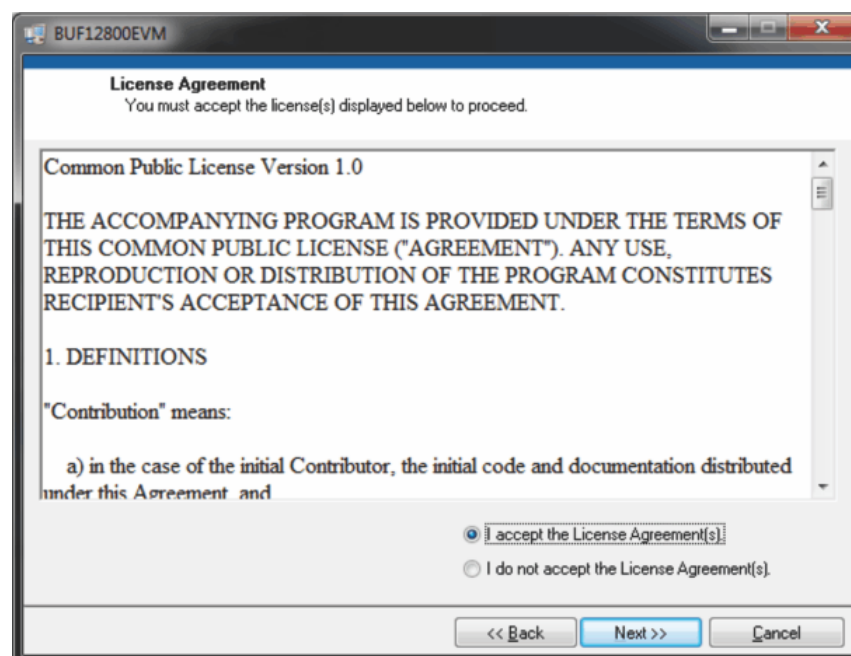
BUF12800EVM

License Agreement
You must accept the license(s) displayed below to proceed.

Common Public License Version 1.0

THE ACCOMPANYING PROGRAM IS PROVIDED UNDER THE TERMS OF THIS COMMON PUBLIC LICENSE ("AGREEMENT"). ANY USE, REPRODUCTION OR DISTRIBUTION OF THE PROGRAM CONSTITUTES RECIPIENT'S ACCEPTANCE OF THIS AGREEMENT.

1. DEFINITIONS

"Contribution" means:

a) in the case of the initial Contributor, the initial code and documentation distributed under this Agreement, and

I accept the License Agreement(s).

I do not accept the License Agreement(s).

<< Back

Next >>

Cancel